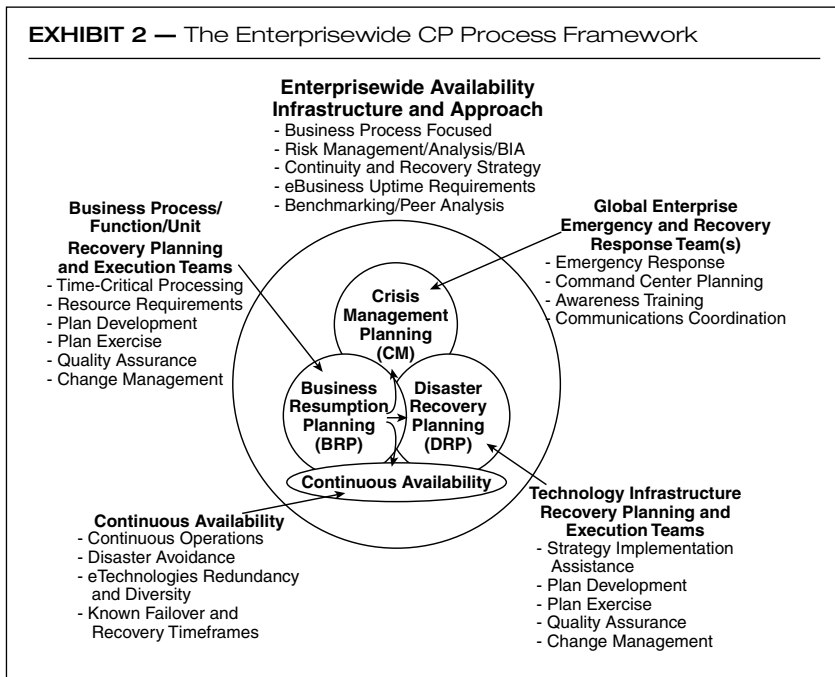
EXHIBIT 2 — The Enterprisewide CP Process Framework

Enterprisewide Availability Infrastructure and Approach
- Business Process Focused
- Risk Management/Analysis/BIA
- Continuity and Recovery Strategy
- eBusiness Uptime Requirements
- Benchmarking/Peer Analysis

Business Process/ Function/Unit Recovery Planning and Execution Teams
- Time-Critical Processing
- Resource Requirements
- Plan Development
- Plan Exercise
- Quality Assurance
- Change Management

Global Enterprise Emergency and Recovery Response Team(s)
- Emergency Response
- Command Center Planning
- Awareness Training
- Communications Coordination

Crisis Management Planning (CM)

Business Resumption Planning (BRP)

Disaster Recovery Planning (DRP)

Continuous Availability

Continuous Availability
- Continuous Operations
- Disaster Avoidance
- eTechnologies Redundancy and Diversity
- Known Failover and Recovery Timeframes

Technology Infrastructure Recovery Planning and Execution Teams
- Strategy Implementation Assistance
- Plan Development
- Plan Exercise
- Quality Assurance
- Change Management